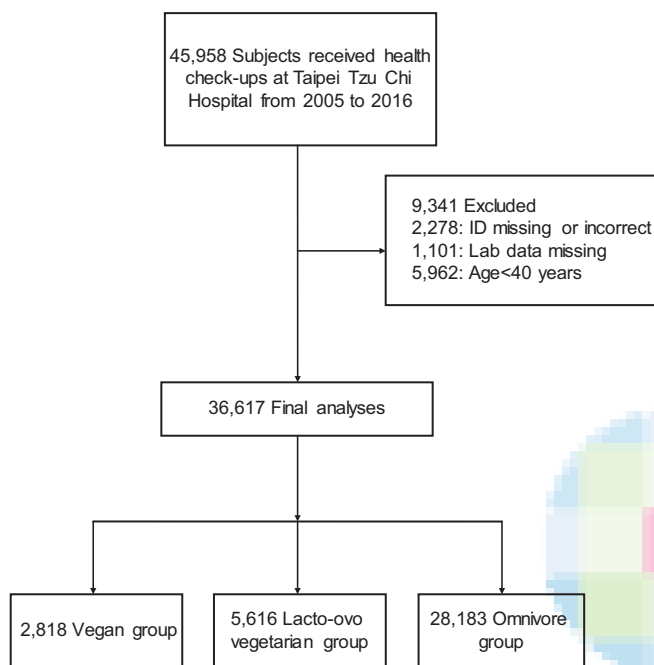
45,958 Subjects received health check-ups at Taipei Tzu Chi Hospital from 2005 to 2016

9,341 Excluded
2,278: ID missing or incorrect
1,101: Lab data missing
5,962: Age<40 years

36,617 Final analyses

2,818 Vegan group

5,616 Lacto-ovo vegetarian group

28,183 Omnivore group